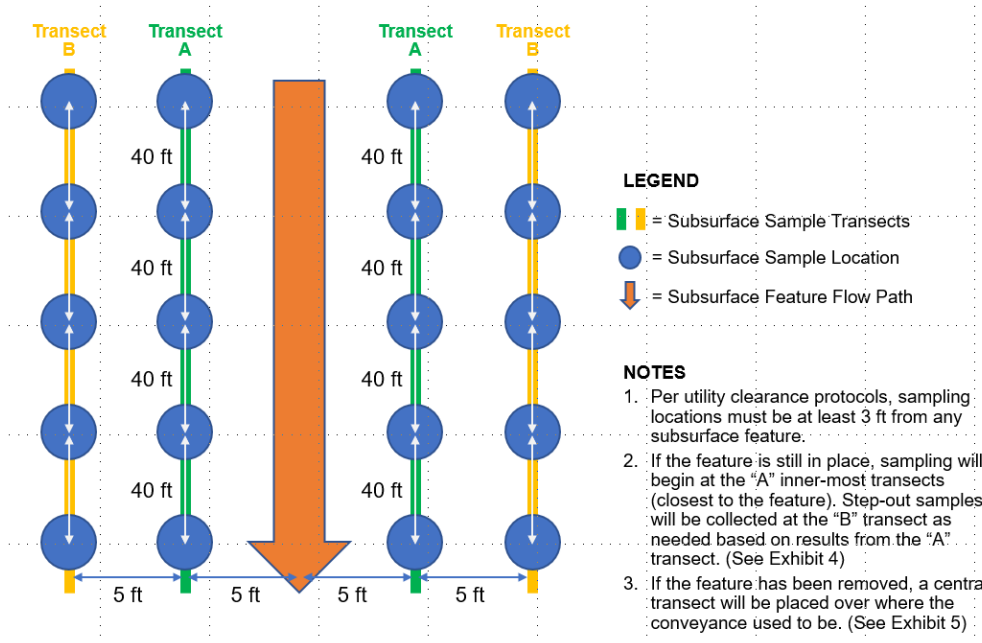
Transect B

Transect A

Transect A

Transect B

40 ft
40 ft
40 ft
40 ft

40 ft
40 ft
40 ft
40 ft

5 ft
5 ft
5 ft
5 ft

LEGEND
= Subsurface Sample Transects
= Subsurface Sample Location
= Subsurface Feature Flow Path

NOTES
1. Per utility clearance protocols, sampling locations must be at least 3 ft from any subsurface feature.
2. If the feature is still in place, sampling will begin at the "A" inner-most transects (closest to the feature). Step-out samples will be collected at the "B" transect as needed based on results from the "A" transect. (See Exhibit 4)
3. If the feature has been removed, a centra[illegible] transect will be placed over where the conveyance used to be. (See Exhibit 5)